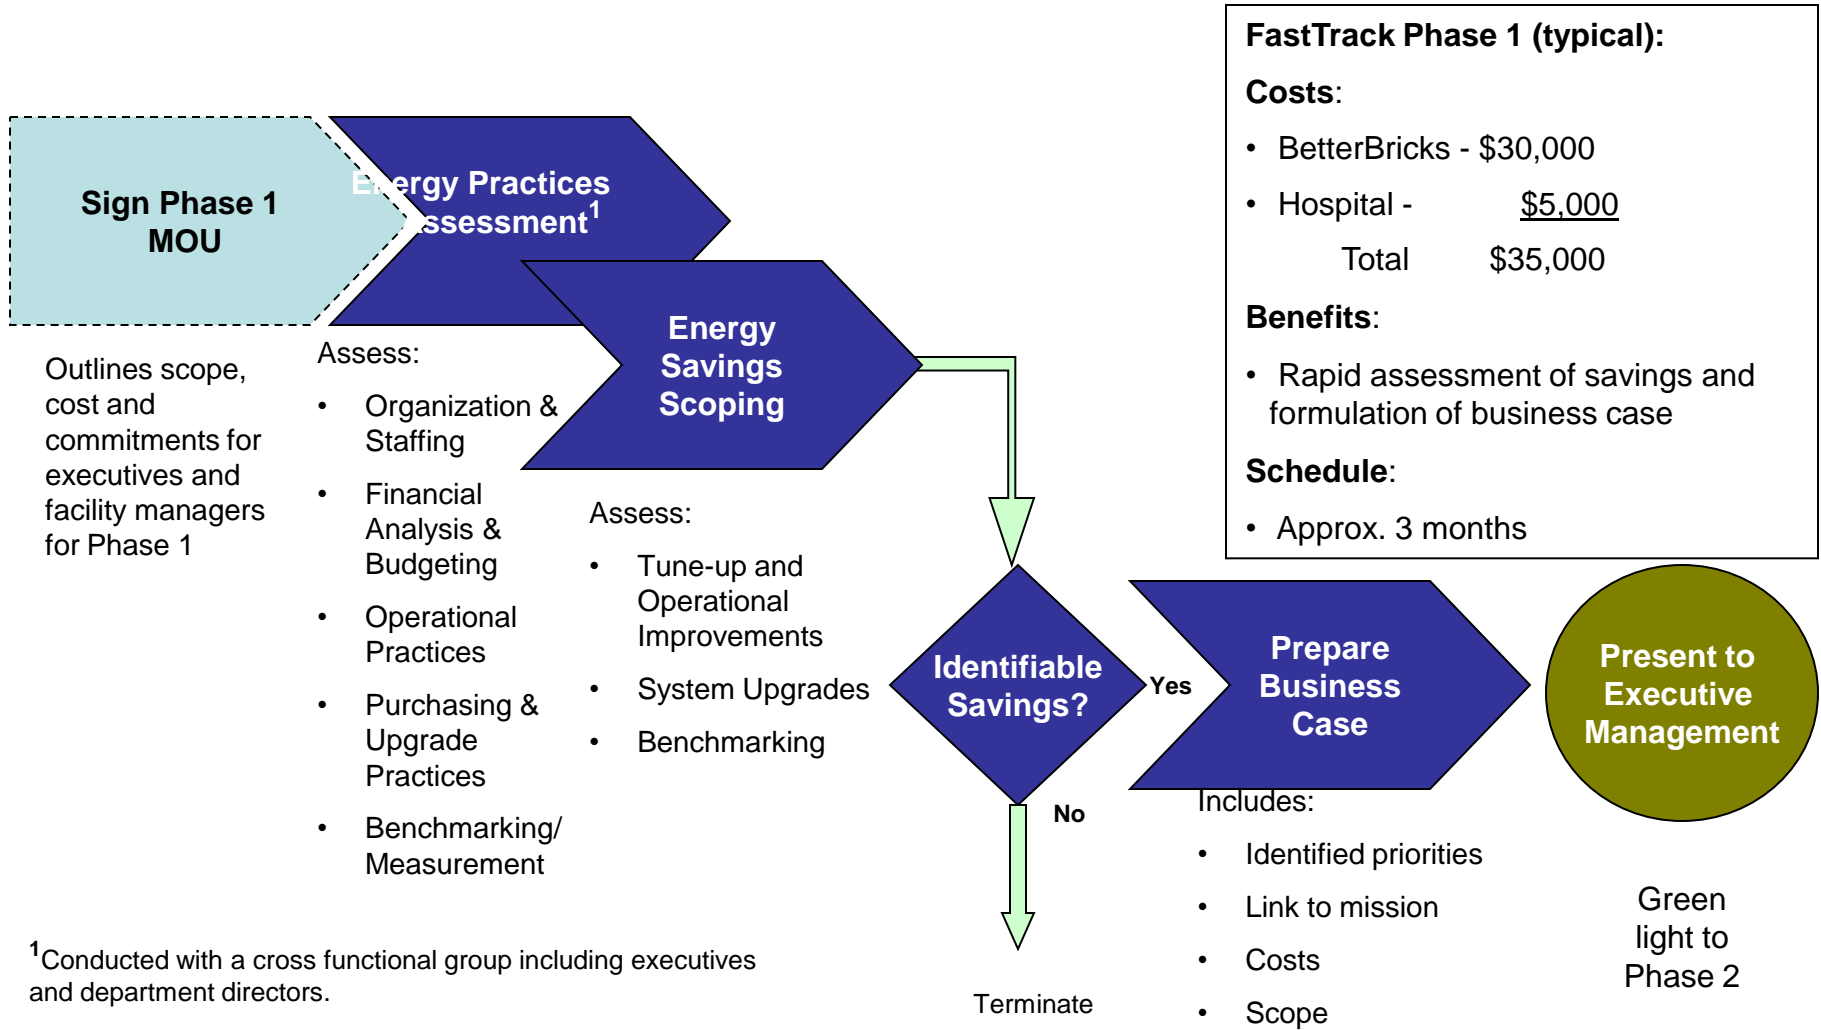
FastTrack Phase 1 (typical):

Costs:

- BetterBricks - $30,000
- Hospital - $5,000

Total $35,000

Benefits:

- Rapid assessment of savings and formulation of business case

Schedule:

- Approx. 3 months

Sign Phase 1 MOU

Outlines scope, cost and commitments for executives and facility managers for Phase 1

E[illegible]ergy Practices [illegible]ssessment$^1$

Assess:

- Organization & Staffing
- Financial Analysis & Budgeting
- Operational Practices
- Purchasing & Upgrade Practices
- Benchmarking/ Measurement

Energy Savings Scoping

Assess:

- Tune-up and Operational Improvements
- System Upgrades
- Benchmarking

Identifiable Savings?

Yes

No

Terminate

Prepare Business Case

Includes:

- Identified priorities
- Link to mission
- Costs
- Scope

Present to Executive Management

Green light to Phase 2

$^1$Conducted with a cross functional group including executives and department directors.